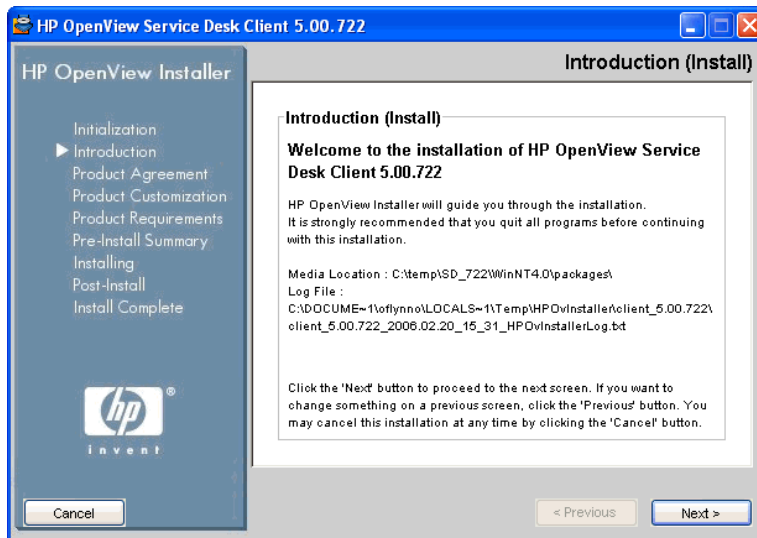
HP OpenView Service Desk Client 5.00.722

HP OpenView Installer

Introduction (Install)

Initialization
Introduction
Product Agreement
Product Customization
Product Requirements
Pre-Install Summary
Installing
Post-Install
Install Complete

Introduction (Install)

Welcome to the installation of HP OpenView Service Desk Client 5.00.722

HP OpenView Installer will guide you through the installation.
It is strongly recommended that you quit all programs before continuing with this installation.

Media Location : C:\temp\SD_722\WinNT4.0\packages\
Log File :
C:\DOCUME~1\oflynno\LOCALS~1\Temp\HPOvInstaller\client_5.00.722\client_5.00.722_2006.02.20_15_31_HPOvInstallerLog.txt

Click the 'Next' button to proceed to the next screen. If you want to change something on a previous screen, click the 'Previous' button. You may cancel this installation at any time by clicking the 'Cancel' button.

hp
invent

Cancel

< Previous

Next >